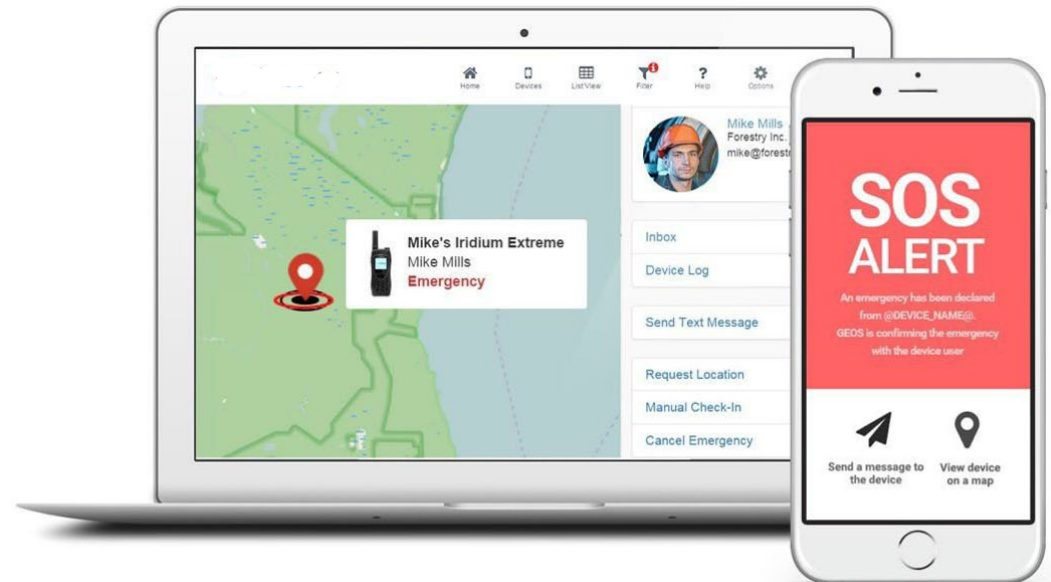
Home Devices List View Filter Help Options

Mike Mills
Forestry Inc.
mike@forest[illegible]

Mike's Iridium Extreme
Mike Mills
Emergency

Inbox
Device Log
Send Text Message
Request Location
Manual Check-In
Cancel Emergency

SOS ALERT

An emergency has been declared from @DEVICE_NAME@. GEOS is confirming the emergency with the device user

Send a message to the device

View device on a map